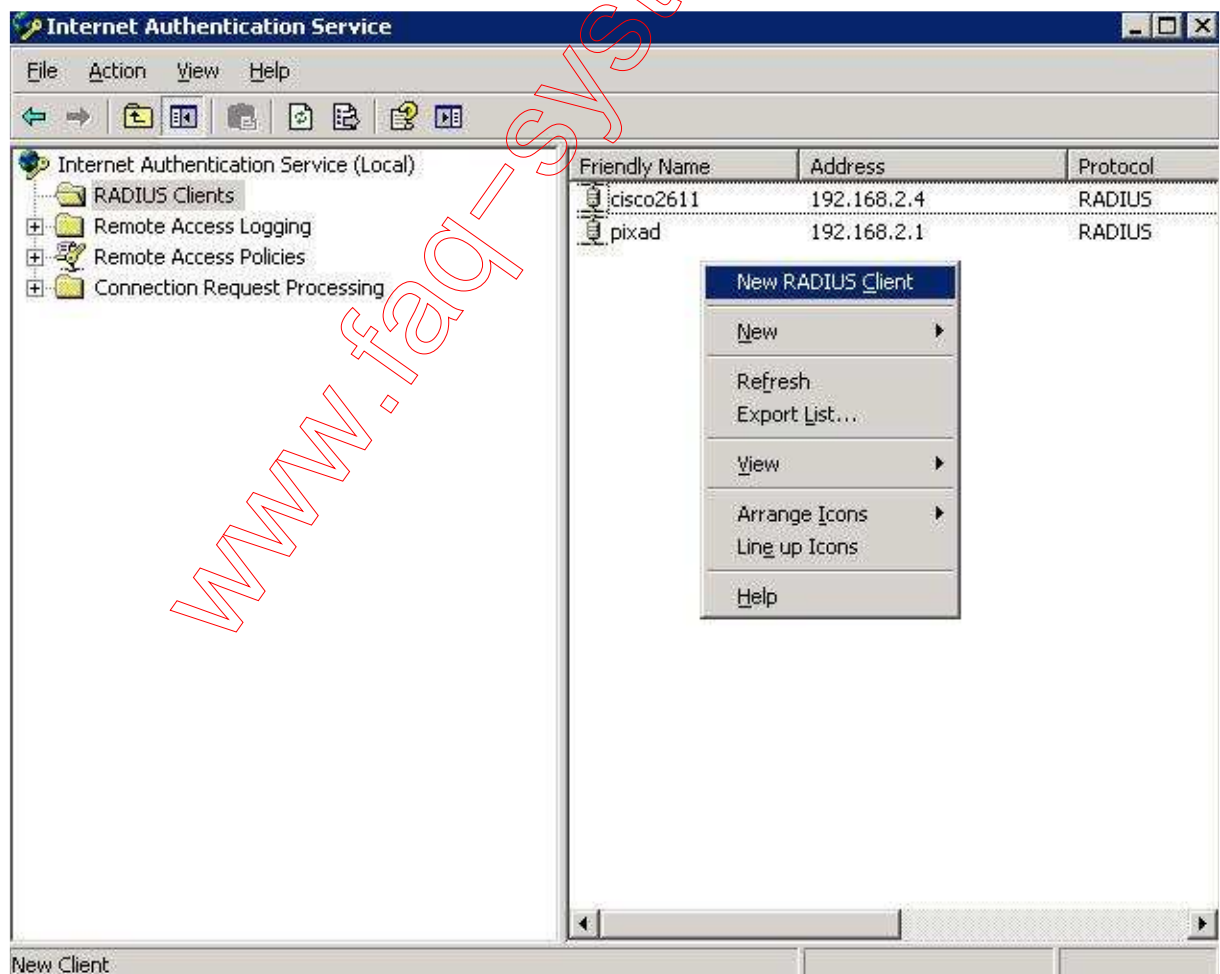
Internet Authentication Service

File Action View Help

Internet Authentication Service (Local)
RADIUS Clients
Remote Access Logging
Remote Access Policies
Connection Request Processing

| Friendly Name | Address | Protocol |
|---|---|---|
| cisco2611 | 192.168.2.4 | RADIUS |
| pixad | 192.168.2.1 | RADIUS |

New RADIUS Client
New
Refresh
Export List...
View
Arrange Icons
Line up Icons
Help

New Client

www.faq-sys